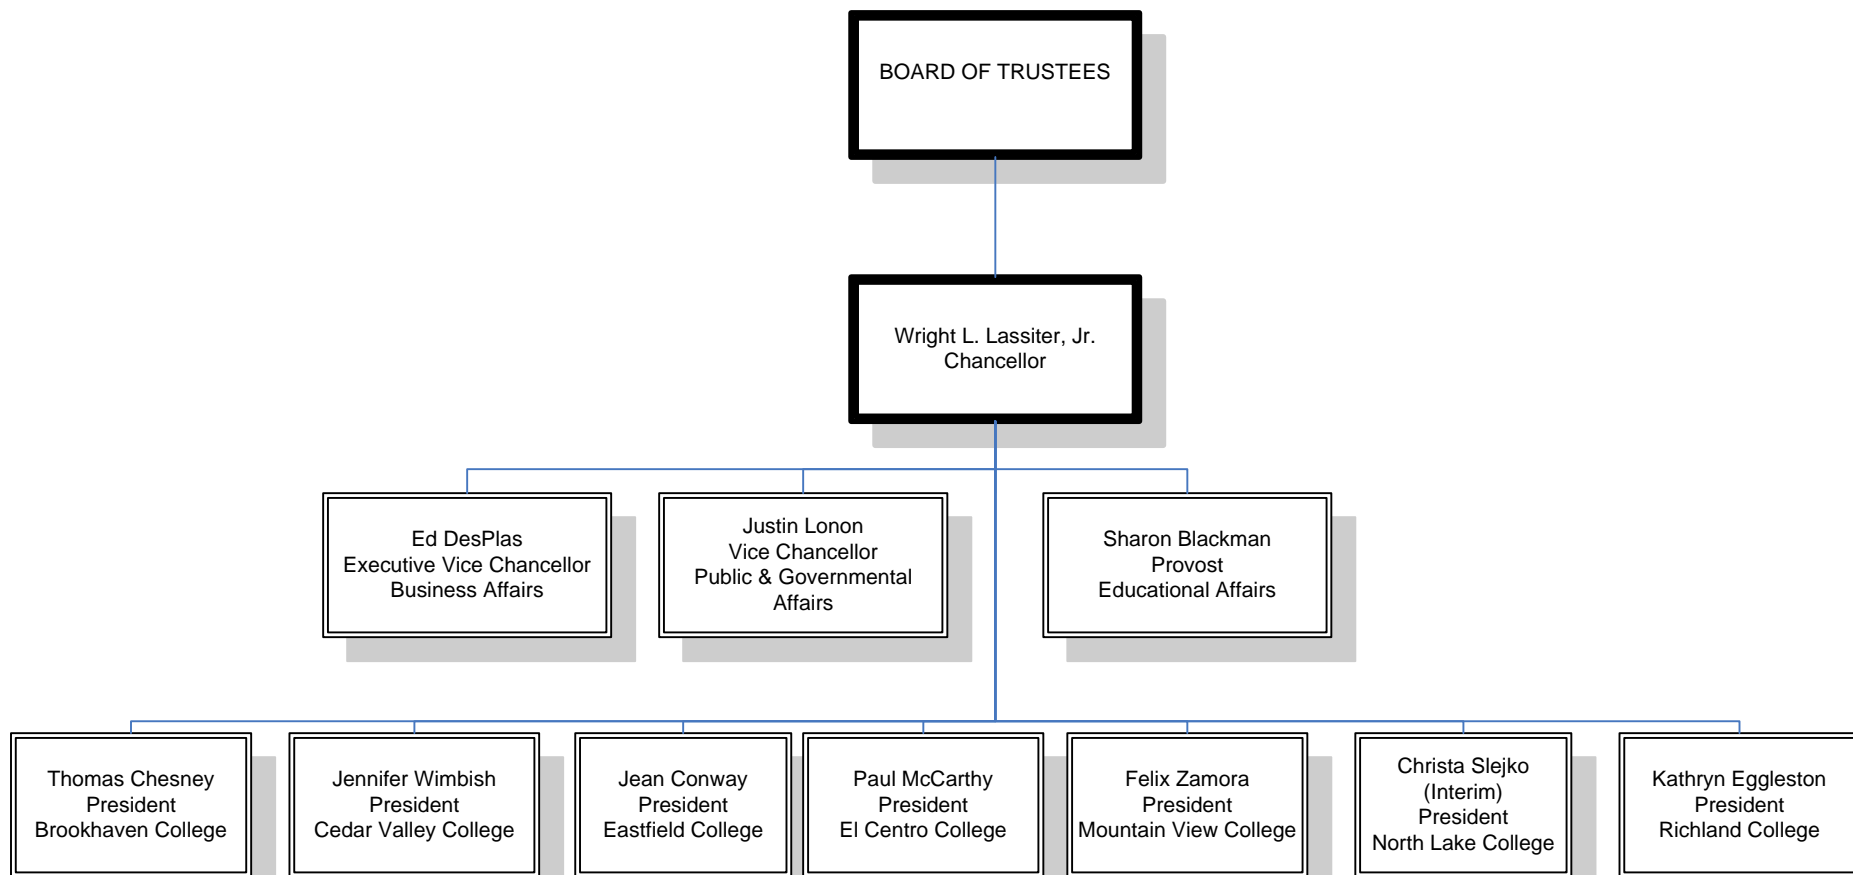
BOARD OF TRUSTEES

Wright L. Lassiter, Jr.
Chancellor

Ed DesPlas
Executive Vice Chancellor
Business Affairs

Justin Lonon
Vice Chancellor
Public & Governmental Affairs

Sharon Blackman
Provost
Educational Affairs

Thomas Chesney
President
Brookhaven College

Jennifer Wimbish
President
Cedar Valley College

Jean Conway
President
Eastfield College

Paul McCarthy
President
El Centro College

Felix Zamora
President
Mountain View College

Christa Slejko
(Interim)
President
North Lake College

Kathryn Eggleston
President
Richland College